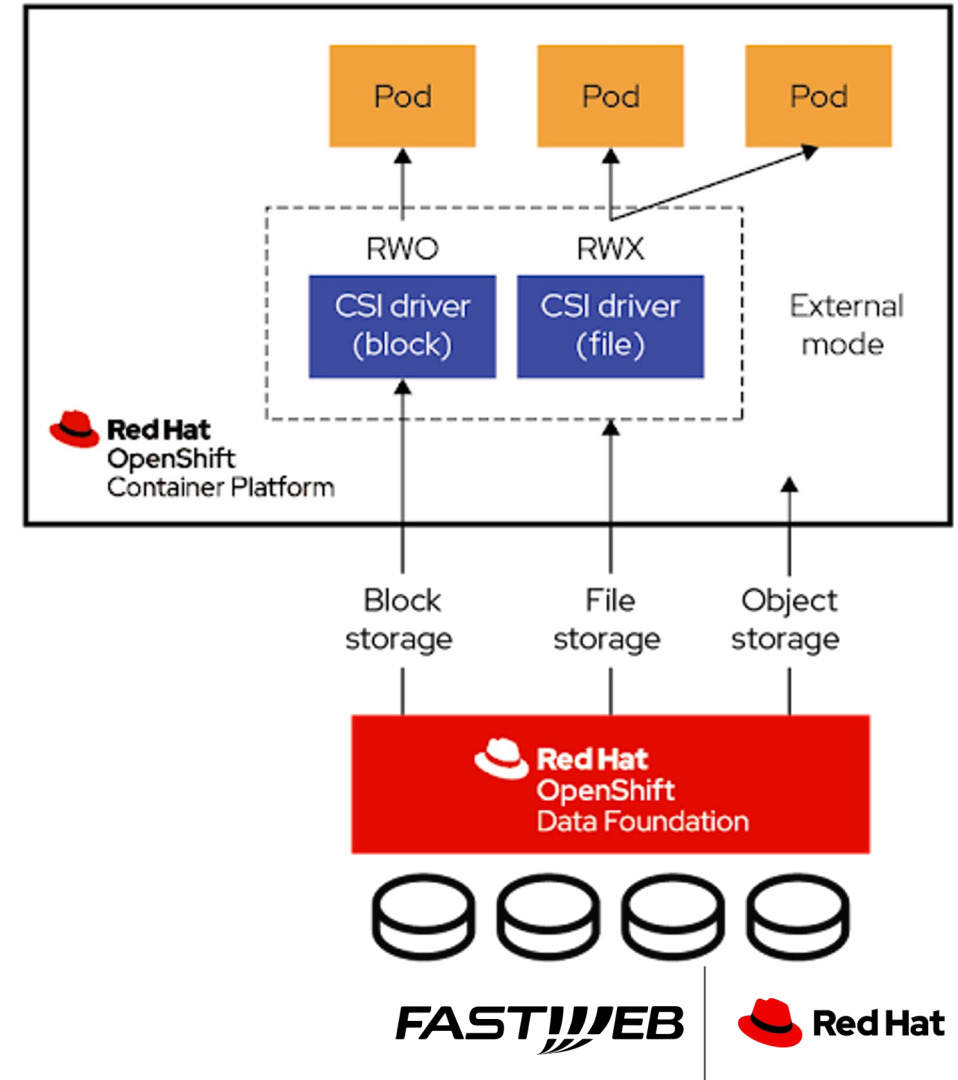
Pod

Pod

Pod

RWO

RWX

CSI driver (block)

CSI driver (file)

External mode

Red Hat OpenShift Container Platform

Block storage

File storage

Object storage

Red Hat OpenShift Data Foundation

FASTWEB

Red Hat